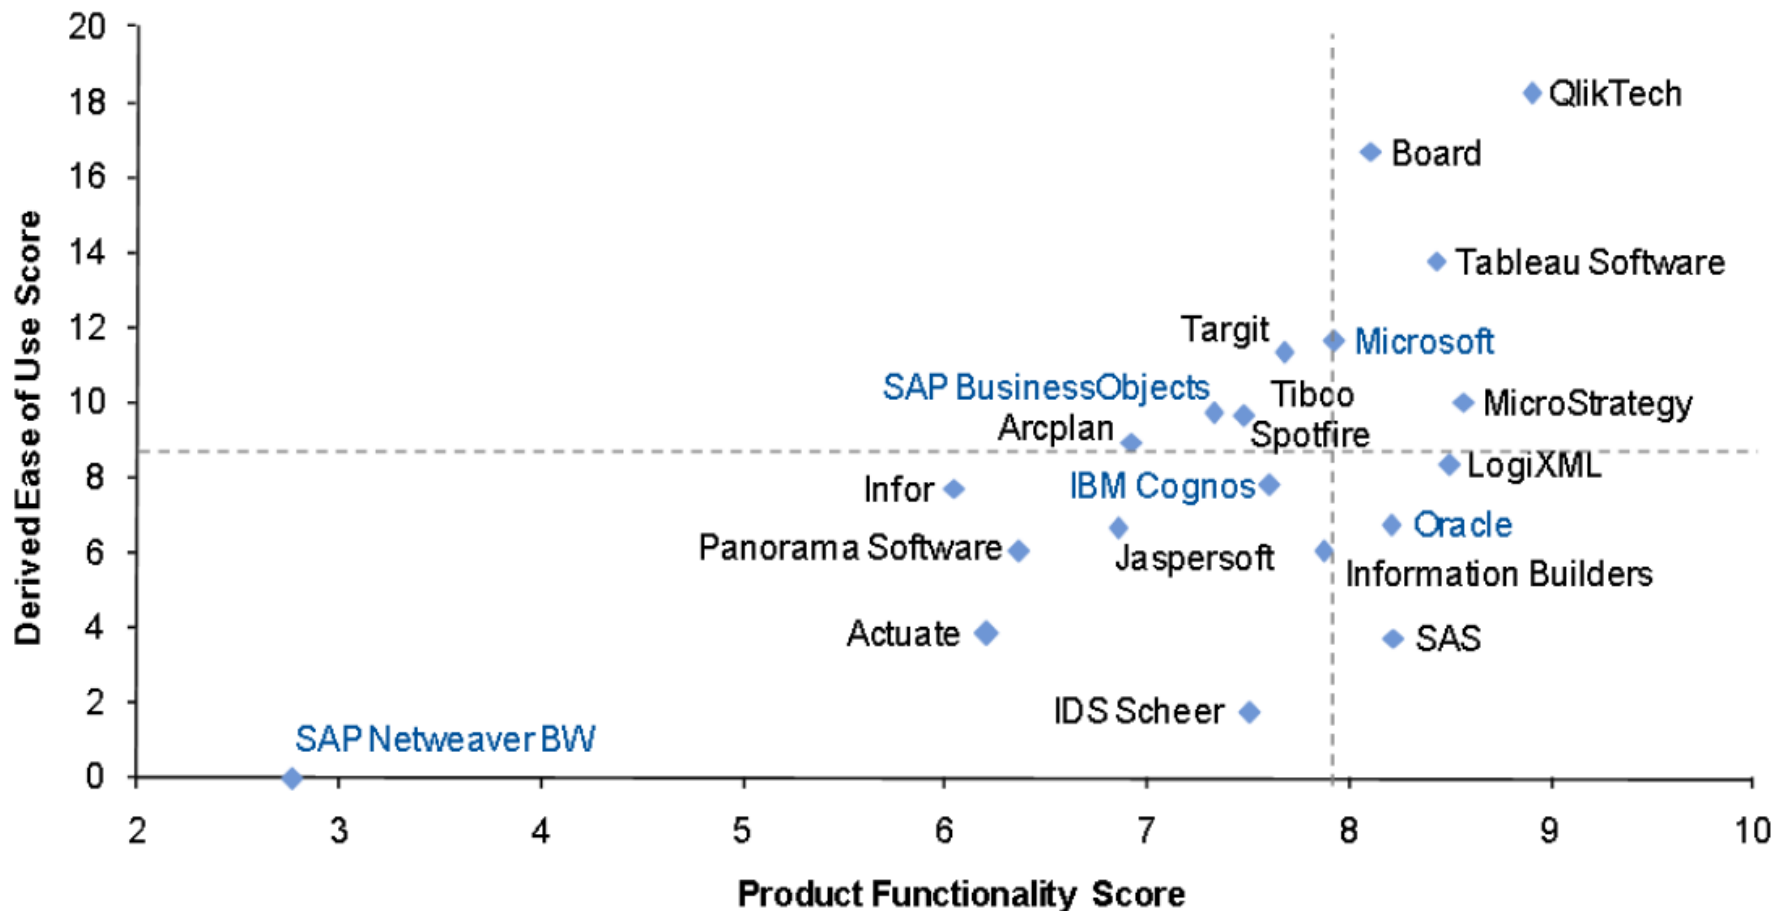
20
18
16
14
12
10
8
6
4
2
0

Derived Ease of Use Score

QlikTech
Board
Tableau Software
Targit
Microsoft
SAP BusinessObjects
Tibco
Spotfire
MicroStrategy
Arcplan
LogiXML
Infor
IBM Cognos
Oracle
Panorama Software
Jaspersoft
Information Builders
Actuate
SAS
IDS Scheer
SAP Netweaver BW

2
3
4
5
6
7
8
9
10

Product Functionality Score